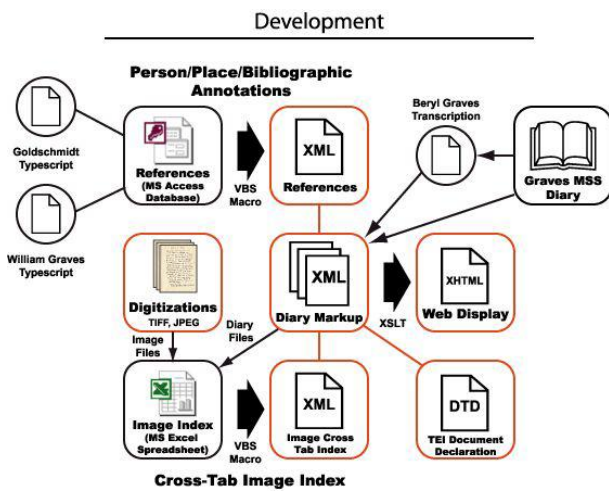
Development

Person/Place/Bibliographic Annotations

Goldschmidt Typescript

References (MS Access Database)

VBS Macro

XML References

Beryl Graves Transcription

Graves MSS Diary

William Graves Typescript

Digitizations TIFF, JPEG

XML Diary Markup

XHTML Web Display

XSLT

Diary Files

Image Files

Image Index (MS Excel Spreadsheet)

VBS Macro

XML Image Cross Tab Index

DTD TEI Document Declaration

Cross-Tab Image Index